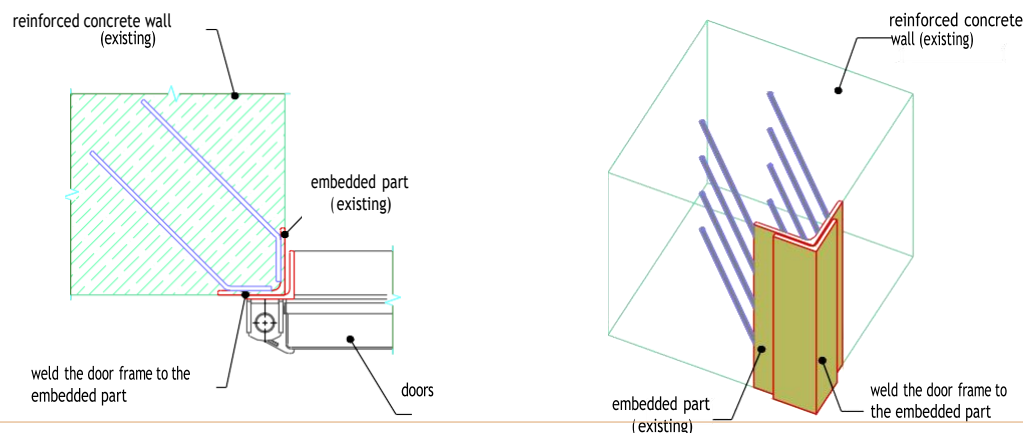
reinforced concrete wall (existing)

embedded part (existing)

weld the door frame to the embedded part

doors

reinforced concrete wall (existing)

embedded part (existing)

weld the door frame to the embedded part